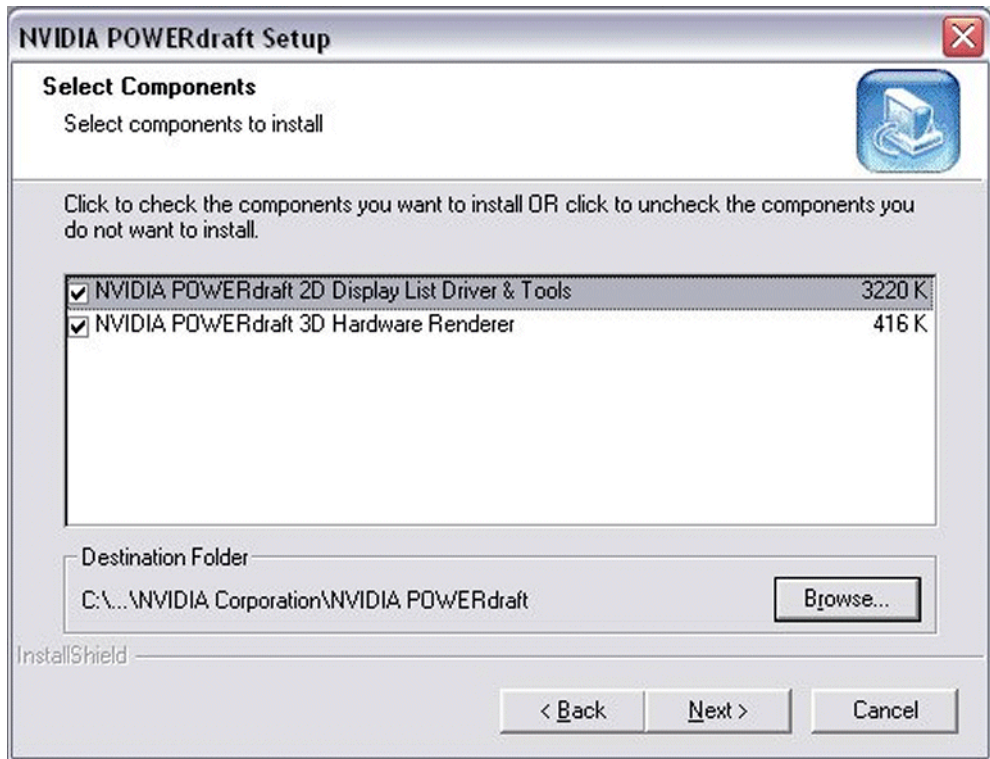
NVIDIA POWERdraft Setup

Select Components

Select components to install

Click to check the components you want to install OR click to uncheck the components you do not want to install.

| | | |
|---|---|---|
| ☑ | NVIDIA POWERdraft 2D Display List Driver & Tools | 3220 K |
| ☑ | NVIDIA POWERdraft 3D Hardware Renderer | 416 K |

Destination Folder

C:\...\NVIDIA Corporation\NVIDIA POWERdraft

Browse...

InstallShield

< Back

Next >

Cancel